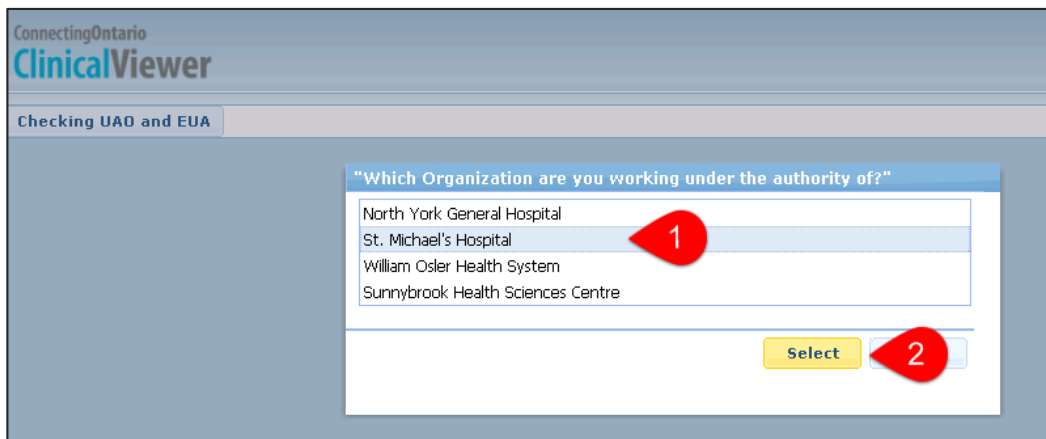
ConnectingOntario
ClinicalViewer

Checking UAO and EUA

"Which Organization are you working under the authority of?"

North York General Hospital
St. Michael's Hospital
William Osler Health System
Sunnybrook Health Sciences Centre

1

Select

2